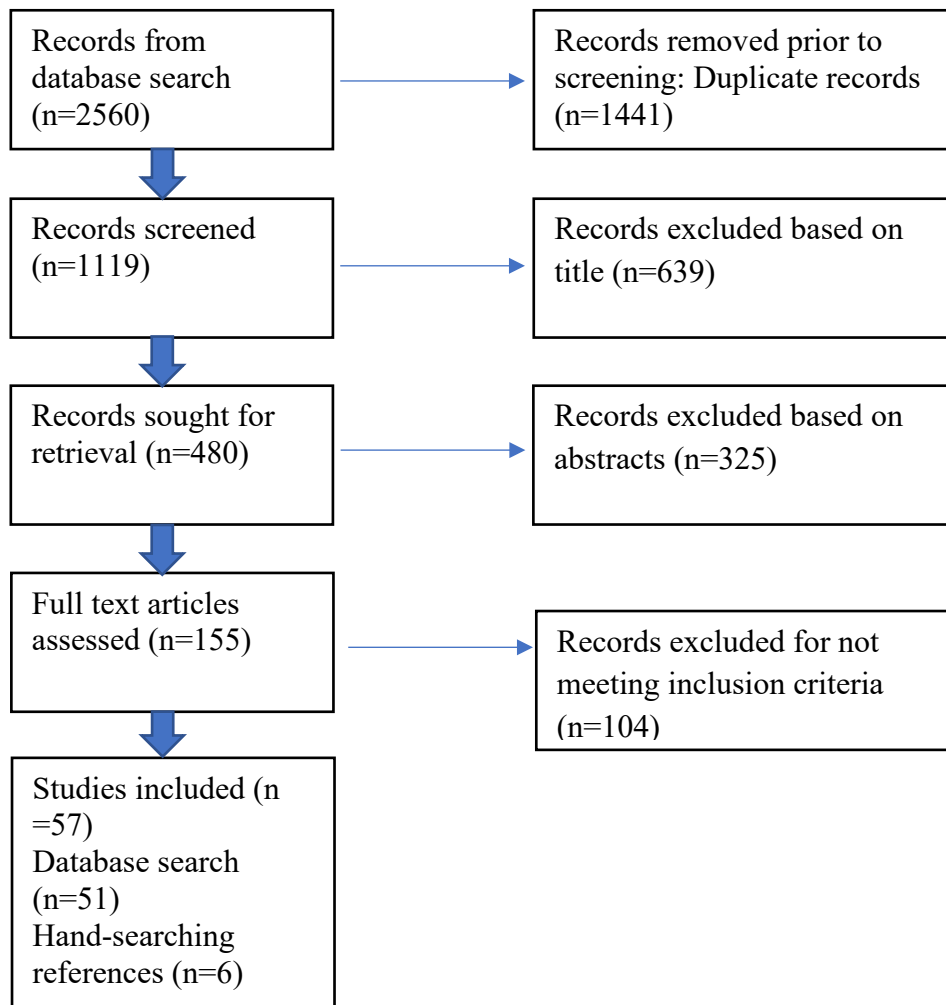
Records from database search (n=2560)

Records removed prior to screening: Duplicate records (n=1441)

Records screened (n=1119)

Records excluded based on title (n=639)

Records sought for retrieval (n=480)

Records excluded based on abstracts (n=325)

Full text articles assessed (n=155)

Records excluded for not meeting inclusion criteria (n=104)

Studies included (n =57)
Database search (n=51)
Hand-searching references (n=6)